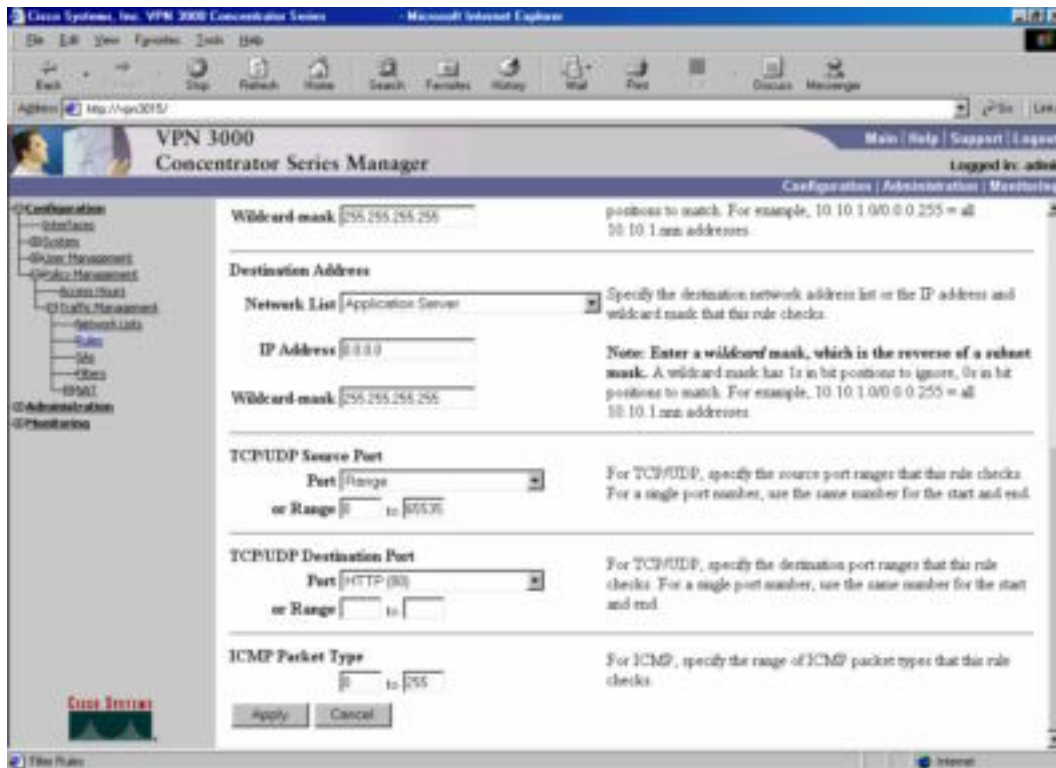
Cisco Systems, Inc. VPN 3000 Concentrator Series - Microsoft Internet Explorer

File Edit View Favorites Tools Help

Back Stop Refresh Home Search Favorites History Mail Print Discuss Messenger

Address http://vpn3015/ Go Links

VPN 3000
Concentrator Series Manager

Main | Help | Support | Logout
Logged in: admin

Configuration | Administration | Monitoring

Configuration
Interfaces
System
User Management
Policy Management
Access Hours
Traffic Management
Network Lists
Rules
SAs
Filters
NAT
Administration
Monitoring

Wildcard-mask 255.255.255.255 positions to match. For example, 10.10.1.0/0.0.0.255 = all 10.10.1.nnn addresses.

Destination Address

Network List Application Server Specify the destination network address list or the IP address and wildcard mask that this rule checks.

IP Address 0.0.0.0 **Note: Enter a *wildcard* mask, which is the reverse of a subnet mask.** A wildcard mask has 1s in bit positions to ignore, 0s in bit positions to match. For example, 10.10.1.0/0.0.0.255 = all 10.10.1.nnn addresses.

Wildcard-mask 255.255.255.255

TCP/UDP Source Port

Port Range For TCP/UDP, specify the source port ranges that this rule checks. For a single port number, use the same number for the start and end.

or Range 0 to 65535

TCP/UDP Destination Port

Port HTTP (80) For TCP/UDP, specify the destination port ranges that this rule checks. For a single port number, use the same number for the start and end.

or Range to

ICMP Packet Type

0 to 255 For ICMP, specify the range of ICMP packet types that this rule checks.

Apply Cancel

Cisco Systems

Filter Rules Internet